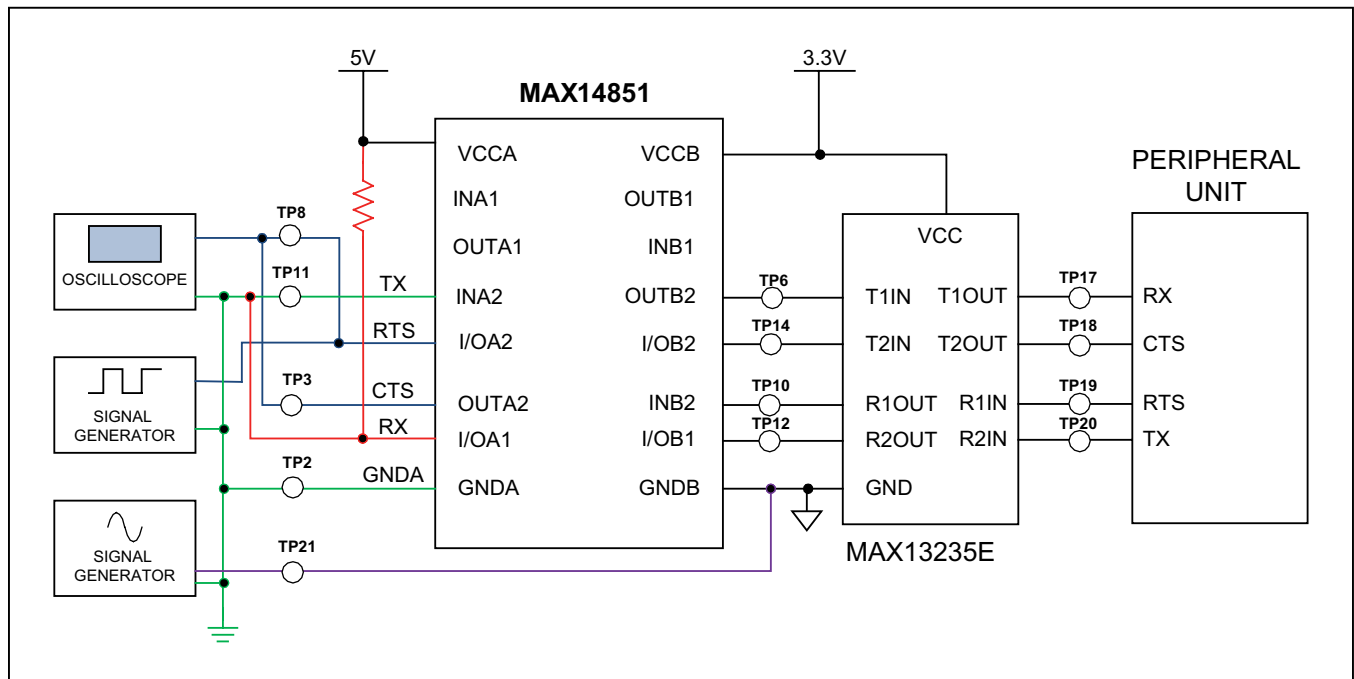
5V

3.3V

MAX14851

VCCA
INA1
OUTA1
INA2
I/OA2
OUTA2
I/OA1
GNDA

VCCB
OUTB1
INB1
OUTB2
I/OB2
INB2
I/OB1
GNDB

PERIPHERAL UNIT

OSCILLOSCOPE

SIGNAL GENERATOR

SIGNAL GENERATOR

TP8
TP11
TX
RTS
TP3
CTS
RX
TP2
GNDA
TP21

TP6
TP14
TP10
TP12

VCC
T1IN
T2IN
R1OUT
R2OUT
GND
T1OUT
T2OUT
R1IN
R2IN

MAX13235E

TP17
TP18
TP19
TP20

RX
CTS
RTS
TX